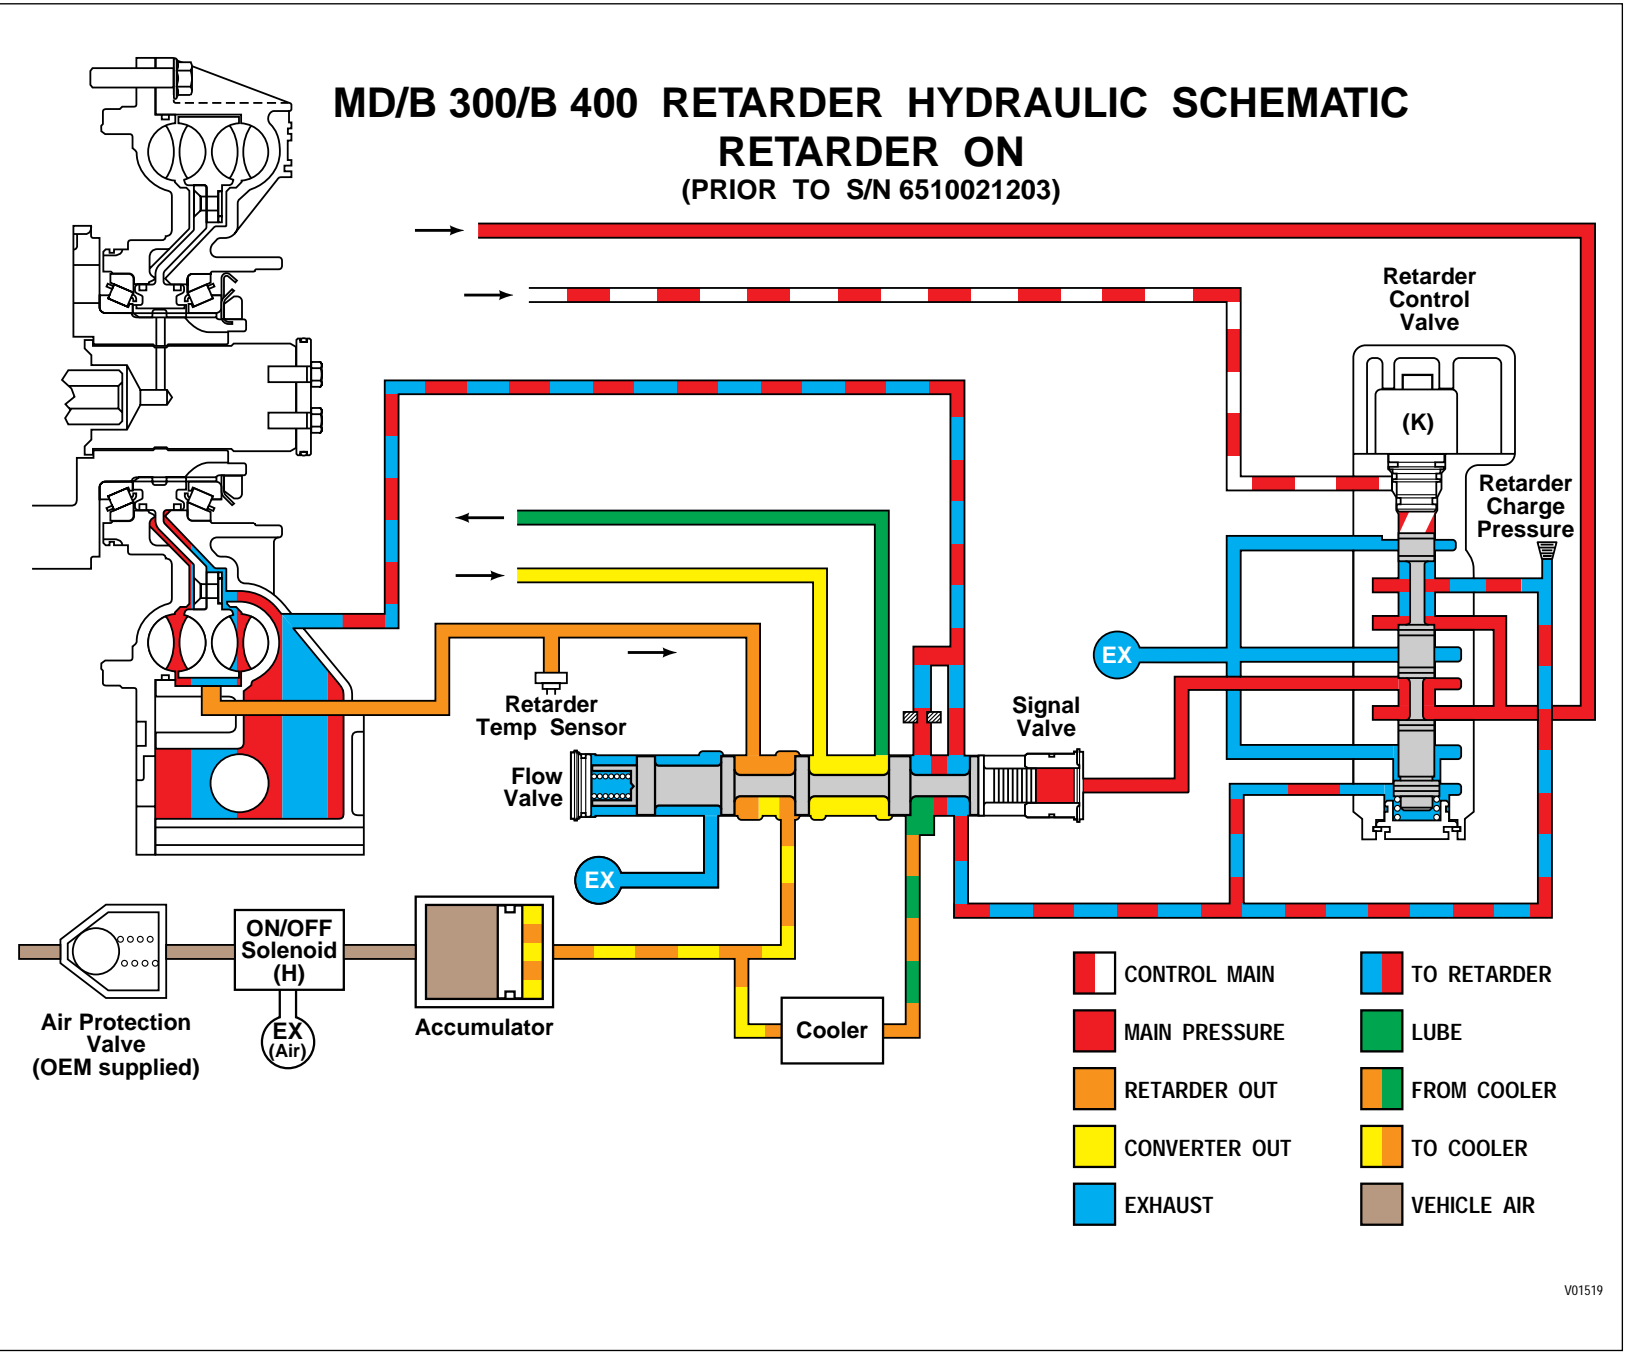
MD/B 300/B 400 RETARDER HYDRAULIC SCHEMATIC
RETARDER ON
(PRIOR TO S/N 6510021203)

Retarder Control Valve

(K)

Retarder Charge Pressure

EX

Signal Valve

Retarder Temp Sensor

Flow Valve

EX

ON/OFF Solenoid (H)

EX (Air)

Air Protection Valve (OEM supplied)

Accumulator

Cooler

CONTROL MAIN
MAIN PRESSURE
RETARDER OUT
CONVERTER OUT
EXHAUST

TO RETARDER
LUBE
FROM COOLER
TO COOLER
VEHICLE AIR

V01519